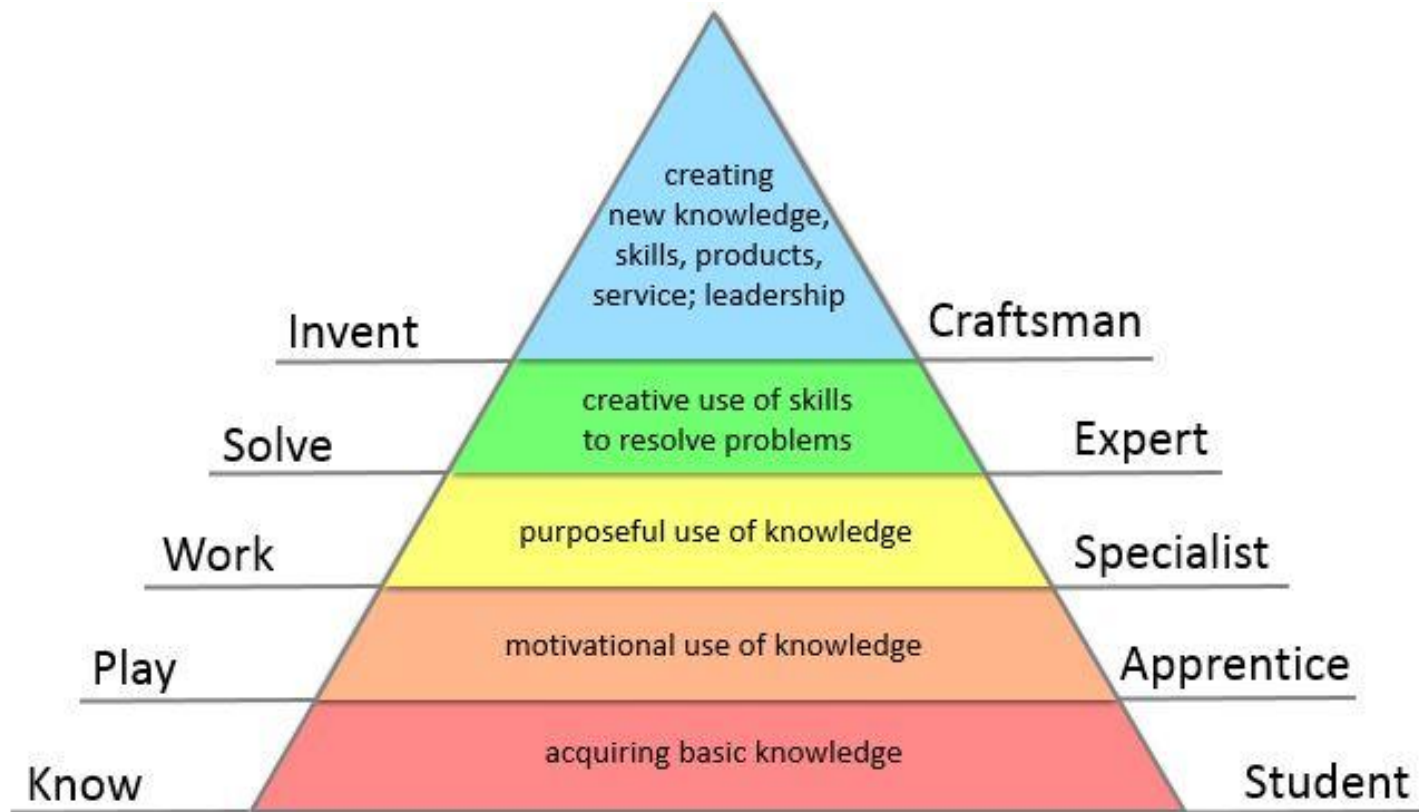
creating new knowledge, skills, products, service; leadership

Invent

Craftsman

creative use of skills to resolve problems

Solve

Expert

purposeful use of knowledge

Work

Specialist

motivational use of knowledge

Play

Apprentice

acquiring basic knowledge

Know

Student